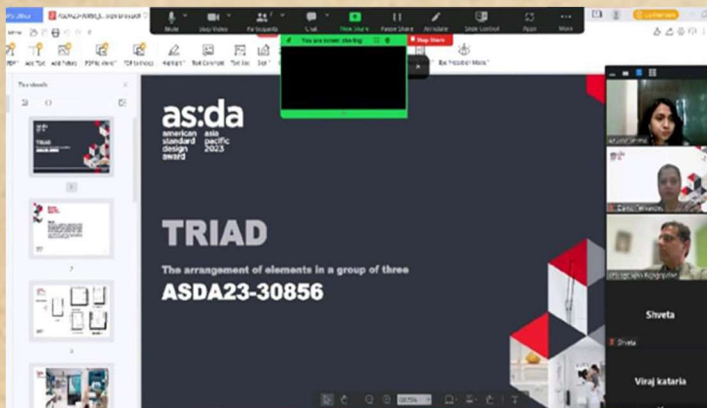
Mute
Stop Video
Participants
Chat
New Share
Pause Share
Annotate
Remote Control
Apps
More
You are screen sharing
Stop Share
Thumbnails
as:da
american standard design award
asia pacific 2023
TRIAD
The arrangement of elements in a group of three
ASDA23-30856
Shveta
Shveta
Viraj kataria